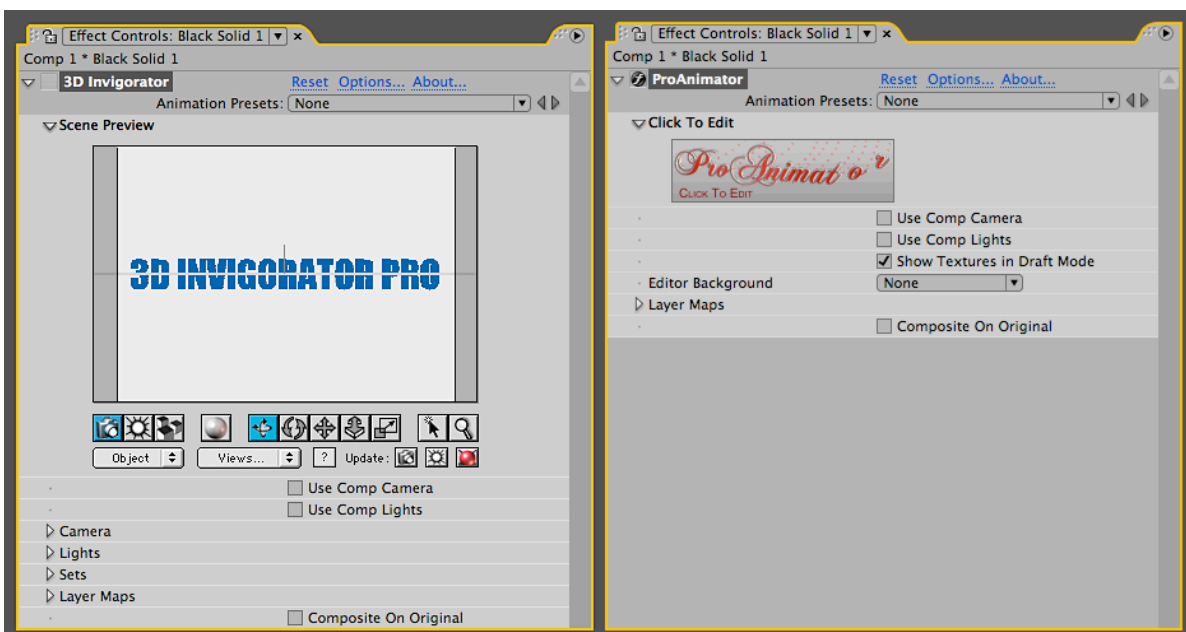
Effect Controls: Black Solid 1 ▾ ×

Comp 1 * Black Solid 1

3D Invigorator Reset Options... About...

Animation Presets: None

Scene Preview

3D INVIGORATOR PRO

Object Views... ? Update:

Use Comp Camera

Use Comp Lights

Camera

Lights

Sets

Layer Maps

Composite On Original

Effect Controls: Black Solid 1 ▾ ×

Comp 1 * Black Solid 1

ProAnimator Reset Options... About...

Animation Presets: None

Click To Edit

ProAnimator

Click To Edit

Use Comp Camera

Use Comp Lights

Show Textures in Draft Mode

Editor Background None

Layer Maps

Composite On Original